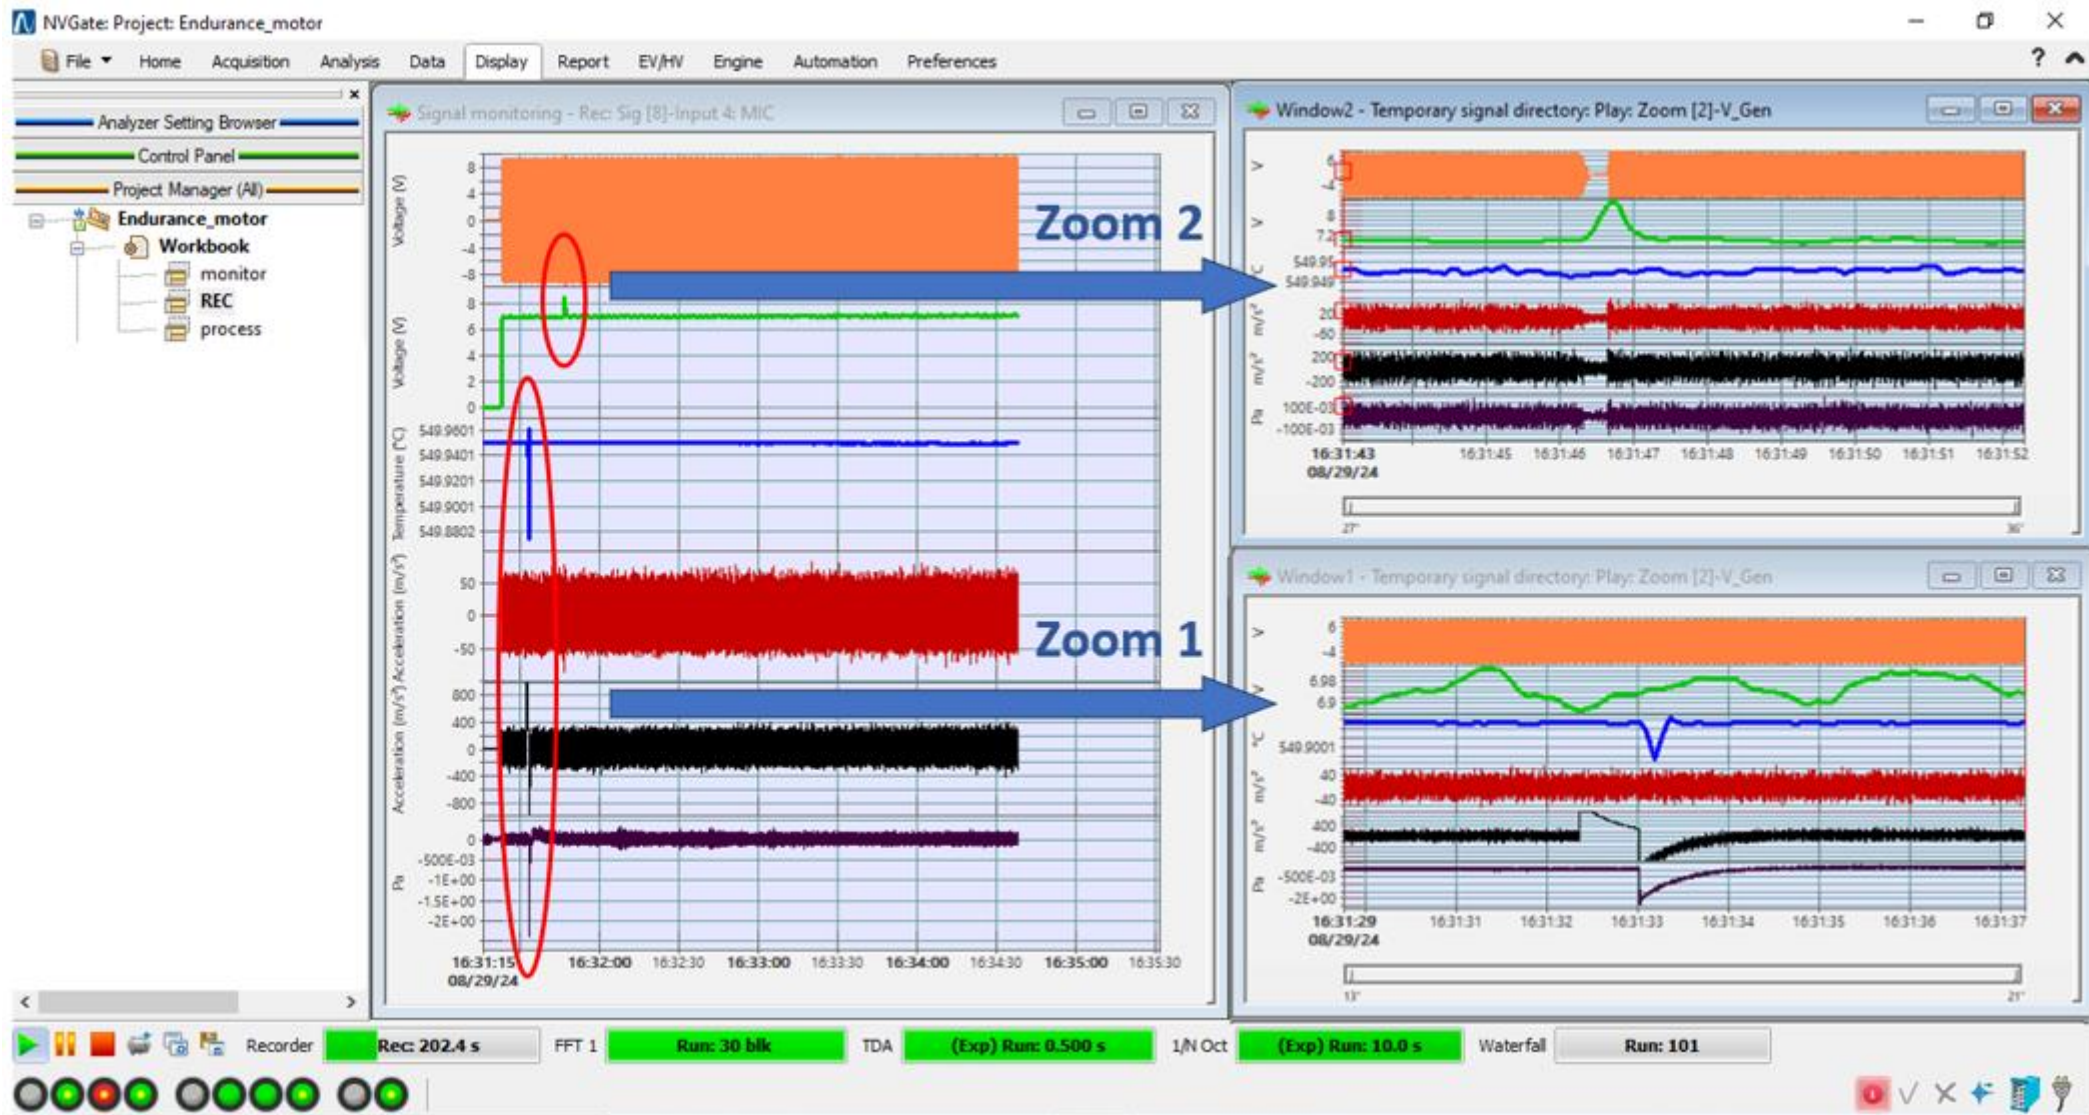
NVGate: Project: Endurance_motor

File Home Acquisition Analysis Data Display Report EV/HV Engine Automation Preferences

Analyzer Setting Browser
Control Panel
Project Manager (All)
Endurance_motor
Workbook
monitor
REC
process

Signal monitoring - Rec: Sig [8]-Input 4: MIC

Voltage (V)
8
4
0
-4
-8
Voltage (V)
8
6
4
2
0
Temperature (°C)
549.9601
549.9401
549.9201
549.9001
549.8802
Acceleration (m/s²)
50
0
-50
Acceleration (m/s²)
800
400
0
-400
-800
Pa
0
-500E-03
-1E+00
-1.5E+00
-2E+00
16:31:15
08/29/24
16:32:00 16:32:30 16:33:00 16:33:30 16:34:00 16:34:30 16:35:00 16:35:30

Zoom 2

Zoom 1

Window2 - Temporary signal directory: Play: Zoom [2]-V_Gen
V
6
-4
V
8
7.2
°C
549.95
549.949
m/s²
20
-60
m/s²
200
-200
Pa
100E-03
-100E-03
16:31:43
08/29/24
16:31:45 16:31:46 16:31:47 16:31:48 16:31:49 16:31:50 16:31:51 16:31:52
27" 36"

Window1 - Temporary signal directory: Play: Zoom [2]-V_Gen
V
6
-4
V
6.98
6.9
°C
549.9001
m/s²
40
-40
m/s²
400
-400
Pa
-500E-03
-2E+00
16:31:29
08/29/24
16:31:31 16:31:32 16:31:33 16:31:34 16:31:35 16:31:36 16:31:37
13" 21"

Recorder Rec: 202.4 s FFT 1 Run: 30 blk TDA (Exp) Run: 0.500 s 1/N Oct (Exp) Run: 10.0 s Waterfall Run: 101